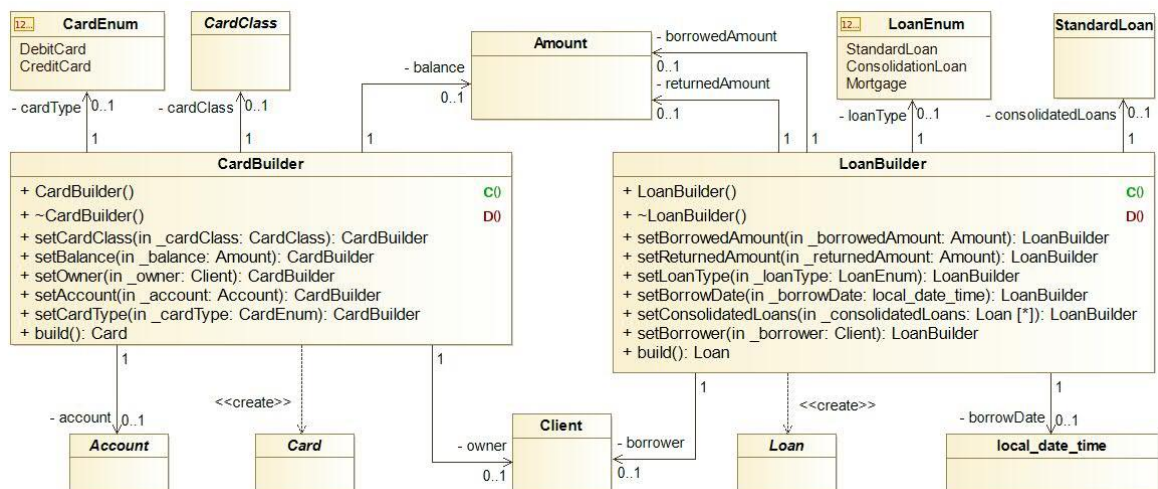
12.. CardEnum
DebitCard
CreditCard

CardClass

Amount

- borrowedAmount
0..1
- returnedAmount
0..1

12.. LoanEnum
StandardLoan
ConsolidationLoan
Mortgage

StandardLoan

- balance
0..1

- cardType 0..1
1
- cardClass 0..1
1
1
1 1
- loanType 0..1
1
- consolidatedLoans 0..1
1

CardBuilder
+ CardBuilder() C()
+ ~CardBuilder() D()
+ setCardClass(in _cardClass: CardClass): CardBuilder
+ setBalance(in _balance: Amount): CardBuilder
+ setOwner(in _owner: Client): CardBuilder
+ setAccount(in _account: Account): CardBuilder
+ setCardType(in _cardType: CardEnum): CardBuilder
+ build(): Card

LoanBuilder
+ LoanBuilder() C()
+ ~LoanBuilder() D()
+ setBorrowedAmount(in _borrowedAmount: Amount): LoanBuilder
+ setReturnedAmount(in _returnedAmount: Amount): LoanBuilder
+ setLoanType(in _loanType: LoanEnum): LoanBuilder
+ setBorrowDate(in _borrowDate: local_date_time): LoanBuilder
+ setConsolidatedLoans(in _consolidatedLoans: Loan [*]): LoanBuilder
+ setBorrower(in _borrower: Client): LoanBuilder
+ build(): Loan

1
<<create>>
1
1
<<create>>
1

- account 0..1
Account

Card

Client
- owner
0..1
- borrower
0..1

Loan

- borrowDate 0..1
local_date_time